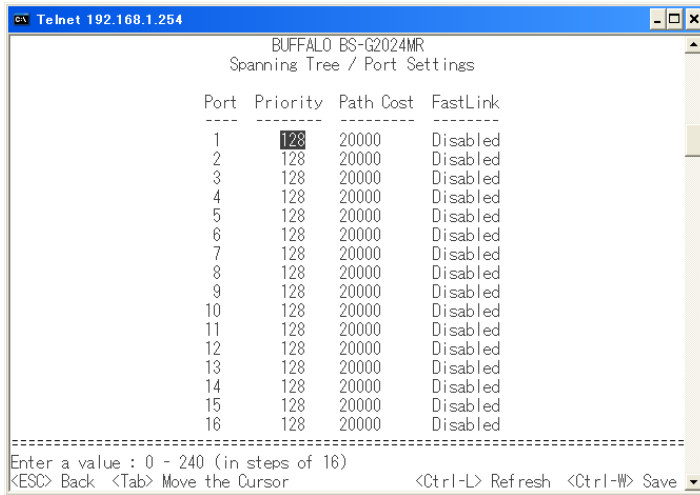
Telnet 192.168.1.254

BUFFALO BS-G2024MR
Spanning Tree / Port Settings

| Port | Priority | Path Cost | FastLink |
|---|---|---|---|
| 1 | 128 | 20000 | Disabled |
| 2 | 128 | 20000 | Disabled |
| 3 | 128 | 20000 | Disabled |
| 4 | 128 | 20000 | Disabled |
| 5 | 128 | 20000 | Disabled |
| 6 | 128 | 20000 | Disabled |
| 7 | 128 | 20000 | Disabled |
| 8 | 128 | 20000 | Disabled |
| 9 | 128 | 20000 | Disabled |
| 10 | 128 | 20000 | Disabled |
| 11 | 128 | 20000 | Disabled |
| 12 | 128 | 20000 | Disabled |
| 13 | 128 | 20000 | Disabled |
| 14 | 128 | 20000 | Disabled |
| 15 | 128 | 20000 | Disabled |
| 16 | 128 | 20000 | Disabled |

Enter a value : 0 - 240 (in steps of 16)
<ESC> Back <Tab> Move the Cursor <Ctrl-L> Refresh <Ctrl-W> Save